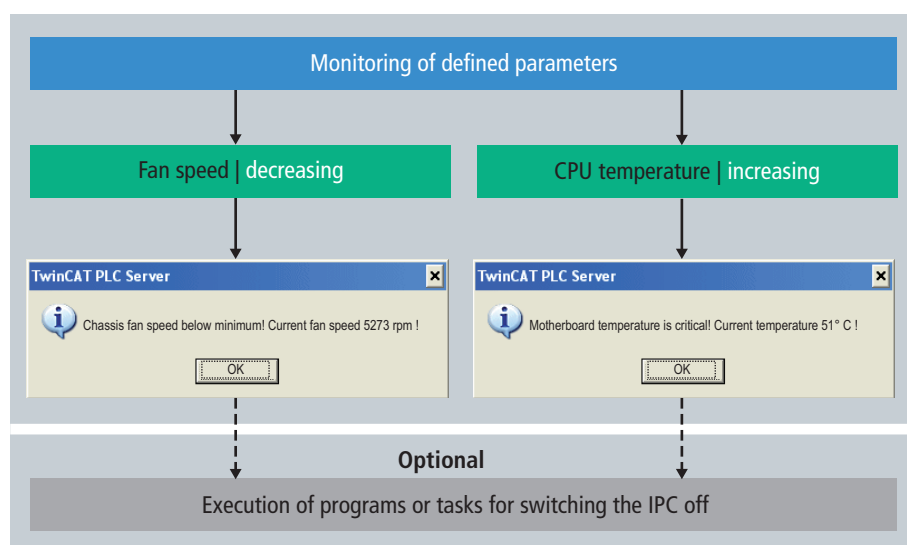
Monitoring of defined parameters

Fan speed | decreasing

CPU temperature | increasing

TwinCAT PLC Server

Chassis fan speed below minimum! Current fan speed 5273 rpm !

OK

TwinCAT PLC Server

Motherboard temperature is critical! Current temperature 51° C !

OK

Optional

Execution of programs or tasks for switching the IPC off